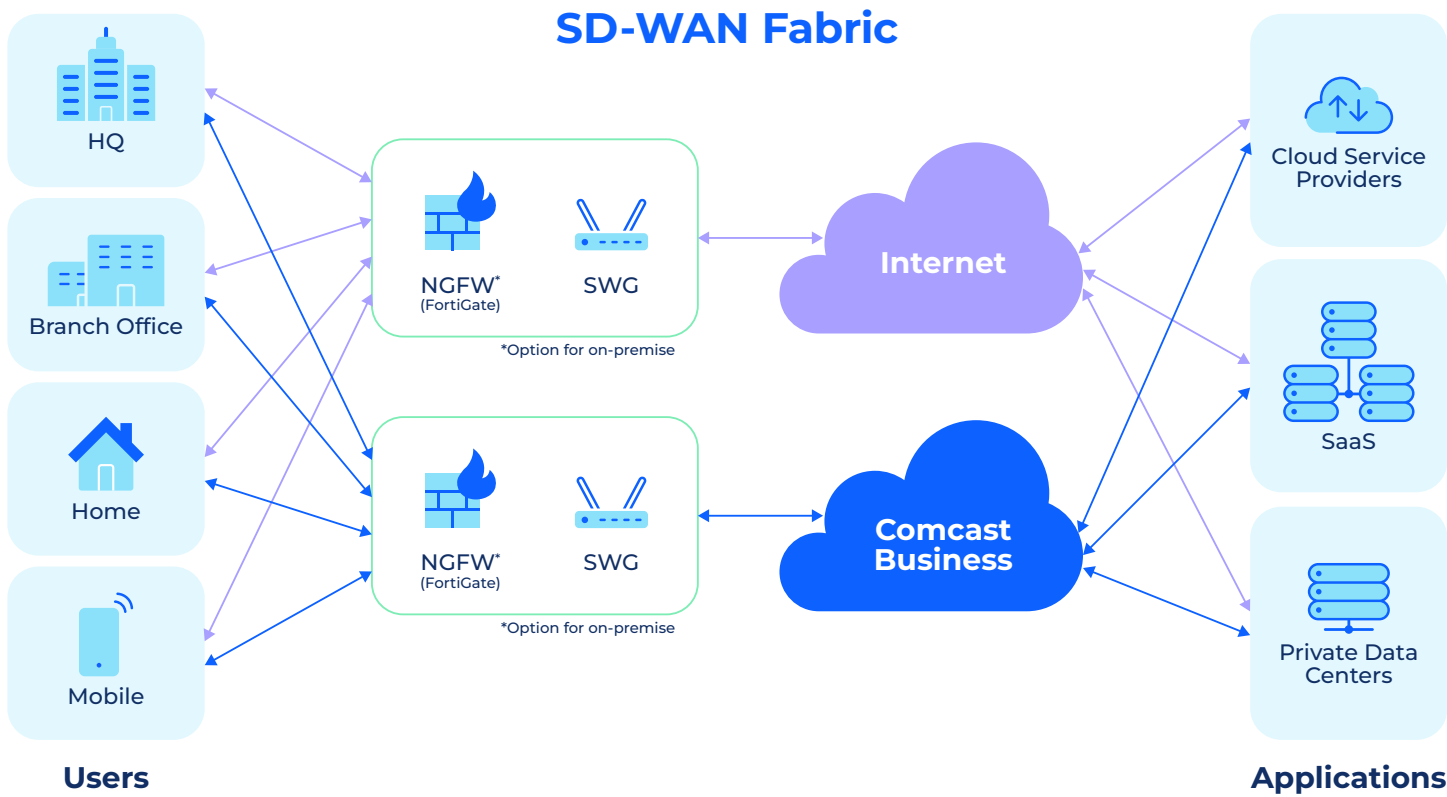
SD-WAN Fabric

HQ

Branch Office

Home

Mobile

Users

NGFW*
(FortiGate)

SWG

*Option for on-premise

NGFW*
(FortiGate)

SWG

*Option for on-premise

Internet

Comcast Business

Cloud Service Providers

SaaS

Private Data Centers

Applications